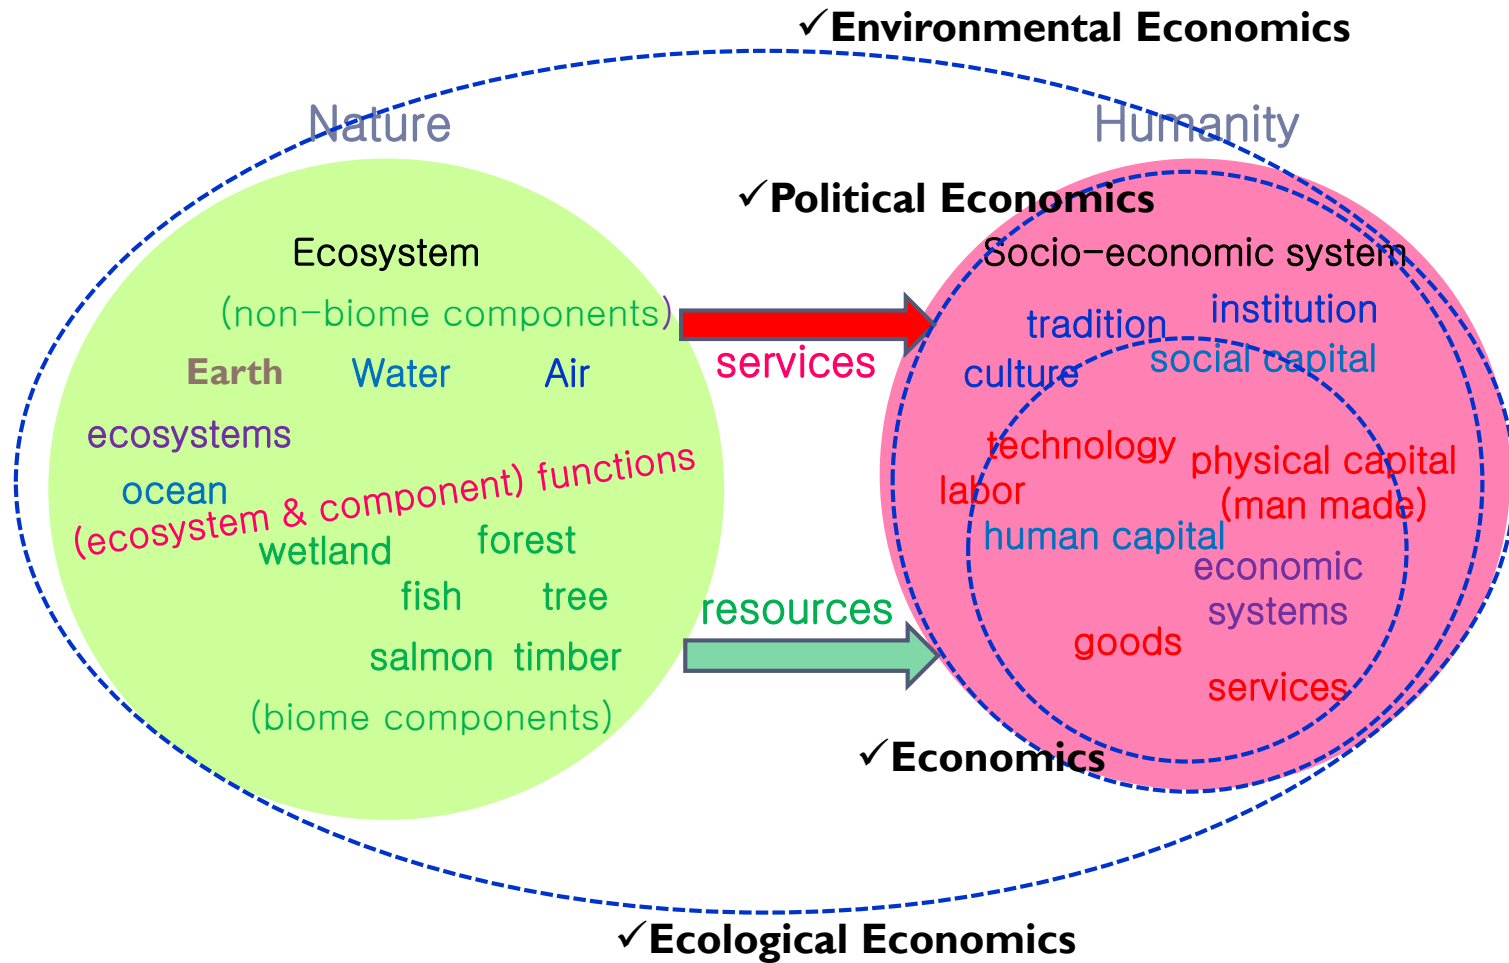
✓Environmental Economics

Nature

Humanity

✓Political Economics

Ecosystem

(non-biome components)

Earth Water Air

ecosystems

ocean

(ecosystem & component) functions

wetland forest

fish tree

salmon timber

(biome components)

services

resources

Socio-economic system

tradition institution

culture social capital

technology physical capital (man made)

labor

human capital

economic systems

goods

services

✓Economics

✓Ecological Economics